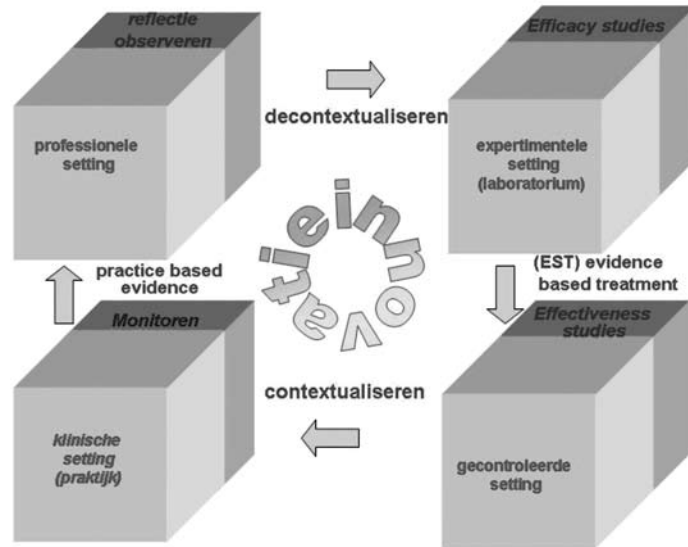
reflectie observeren

professionele setting

decontextualiseren

Efficacy studies

expertimentele setting (laboratorium)

innovatie

practice based evidence

(EST) evidence based treatment

Monitoren

Effectiveness studies

contextualiseren

klinische setting (praktijk)

gecontroleerde setting